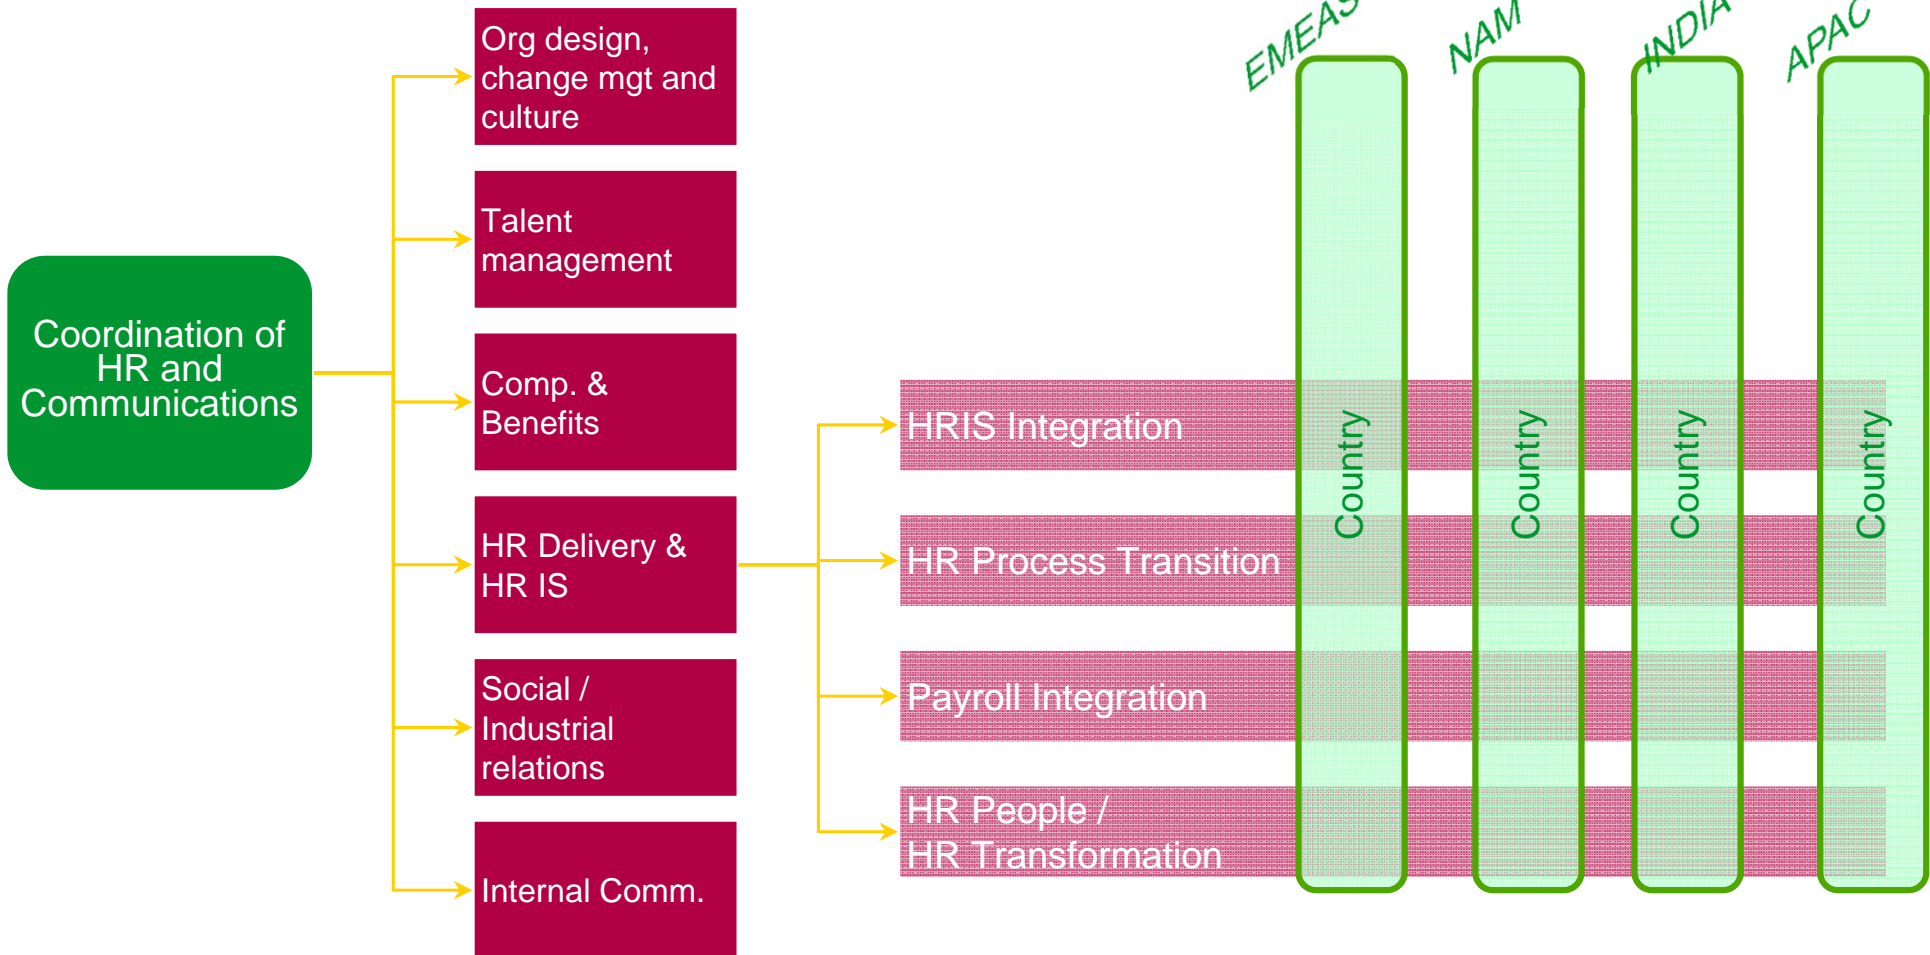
Coordination of HR and Communications

Org design, change mgt and culture

Talent management

Comp. & Benefits

HR Delivery & HR IS

Social / Industrial relations

Internal Comm.

HRIS Integration

HR Process Transition

Payroll Integration

HR People / HR Transformation

EMEAS

NAM

INDIA

APAC

Country

Country

Country

Country